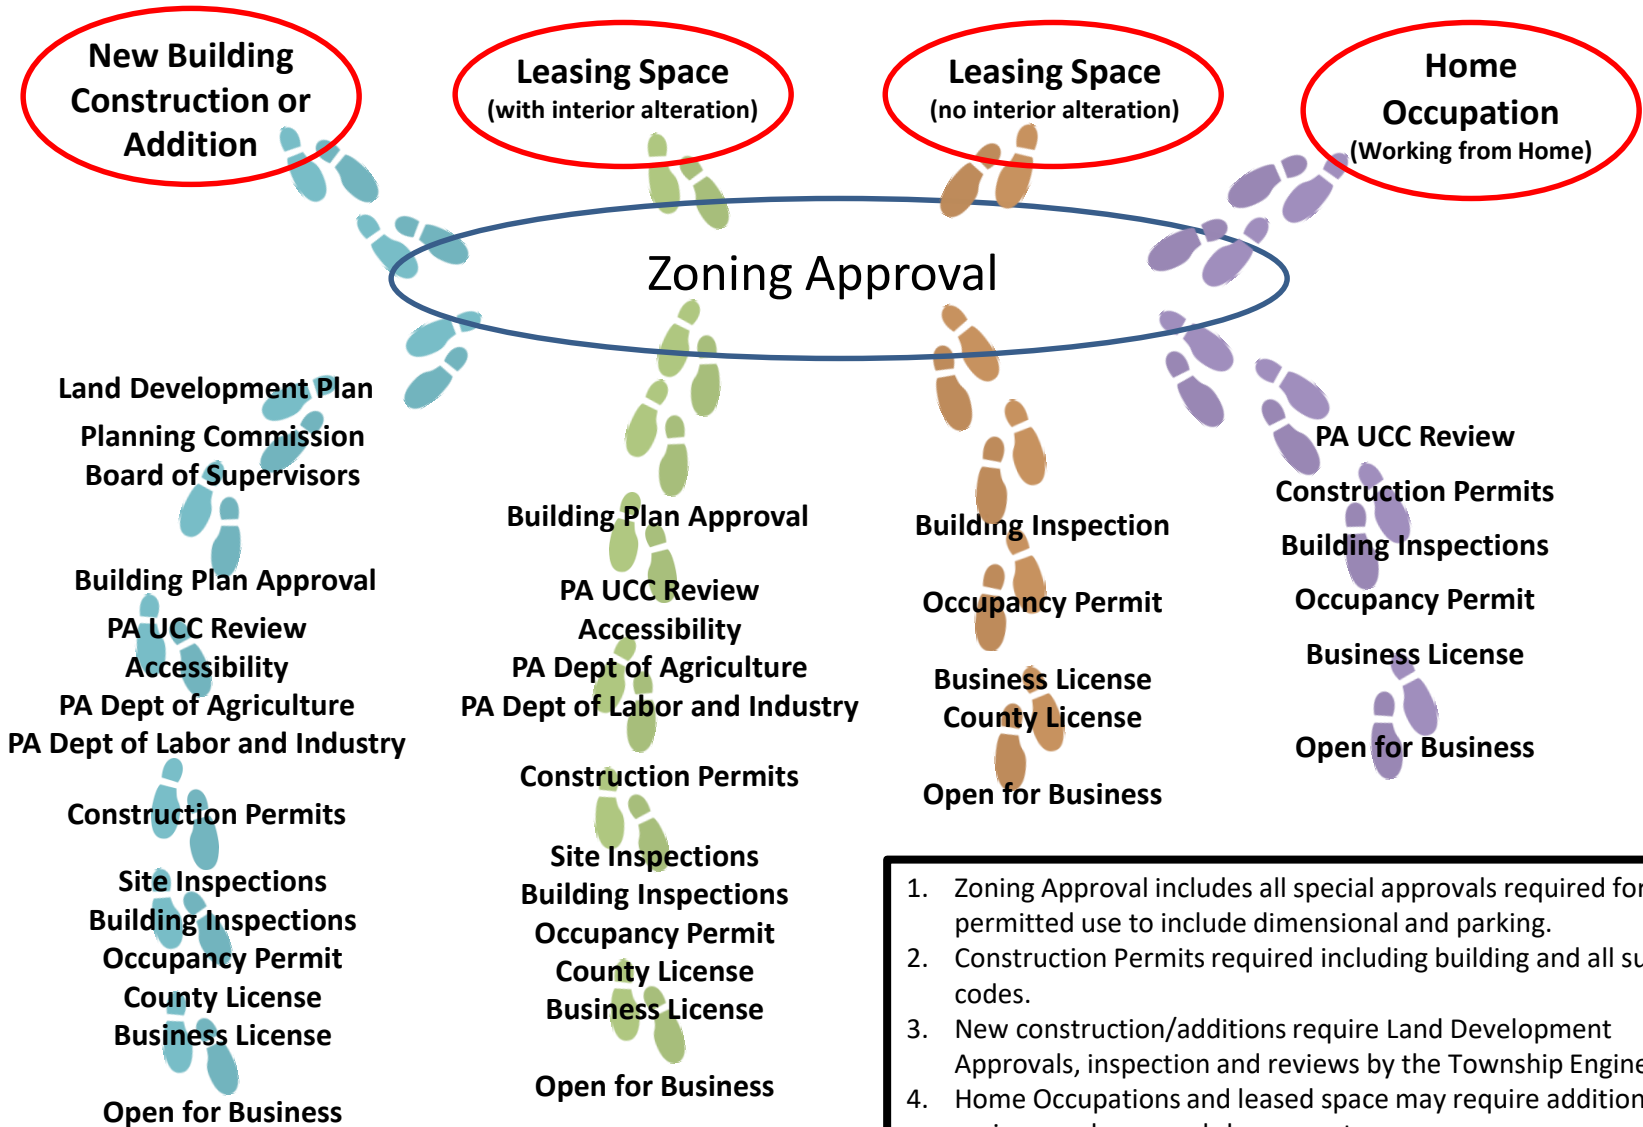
New Building Construction or Addition

Leasing Space
(with interior alteration)

Leasing Space
(no interior alteration)

Home Occupation
(Working from Home)

Zoning Approval

Land Development Plan
Planning Commission
Board of Supervisors

Building Plan Approval
PA UCC Review
Accessibility
PA Dept of Agriculture
PA Dept of Labor and Industry

Construction Permits

Site Inspections
Building Inspections
Occupancy Permit
County License
Business License

Open for Business

Building Plan Approval

PA UCC Review
Accessibility
PA Dept of Agriculture
PA Dept of Labor and Industry

Construction Permits

Site Inspections
Building Inspections
Occupancy Permit
County License
Business License

Open for Business

Building Inspection

Occupancy Permit

Business License
County License

Open for Business

PA UCC Review
Construction Permits
Building Inspections
Occupancy Permit
Business License

Open for Business

1. Zoning Approval includes all special approvals required for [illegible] permitted use to include dimensional and parking.
2. Construction Permits required including building and all su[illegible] codes.
3. New construction/additions require Land Development Approvals, inspection and reviews by the Township Engine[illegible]
4. Home Occupations and leased space may require addition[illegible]